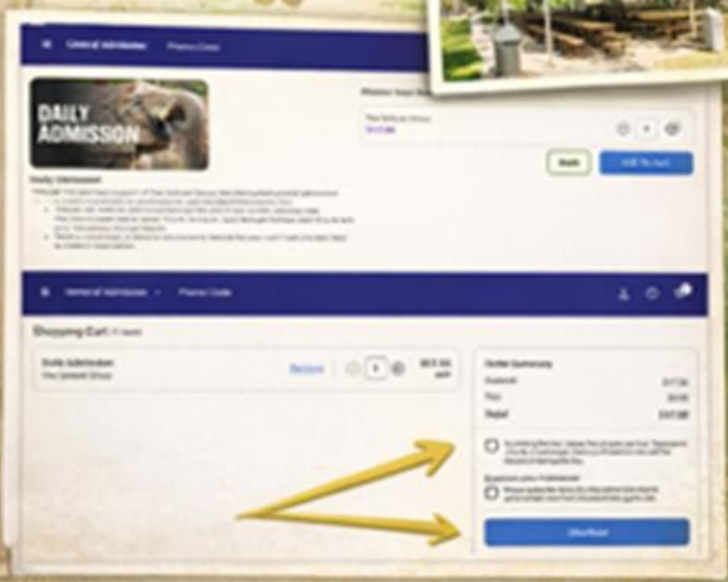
General Admission Promo Code

DAILY ADMISSION

Daily Admission

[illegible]

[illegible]

Back Add To Cart

General Admission Promo Code

Shopping Cart (1 item)

Daily Admission

Remove 1

Order Summary

Subtotal

Tax

Total

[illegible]

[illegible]

Checkout